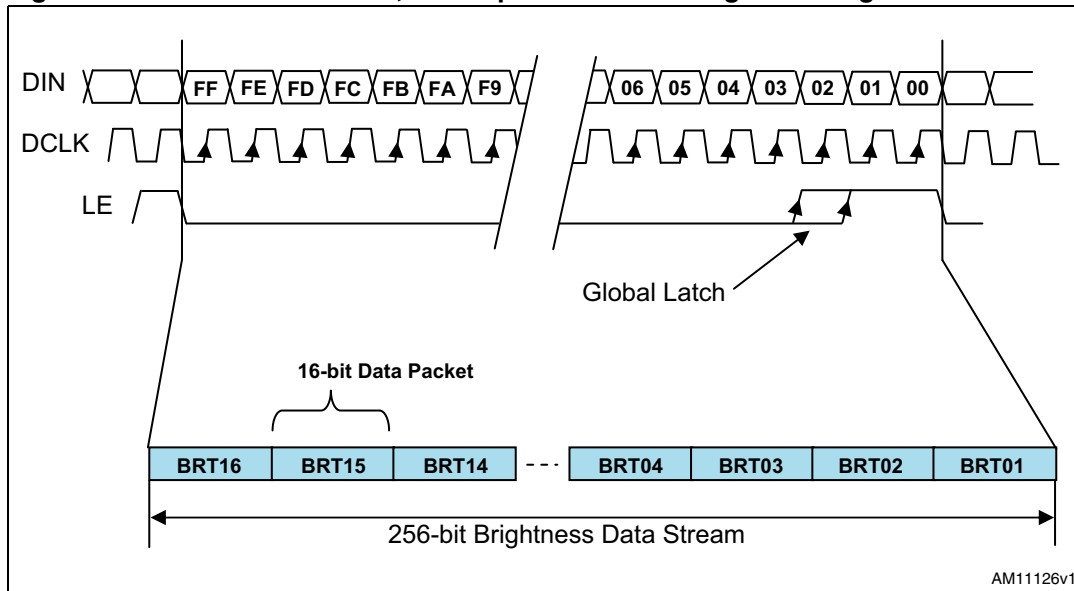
DIN
FF FE FD FC FB FA F9
06 05 04 03 02 01 00
DCLK
LE
Global Latch
16-bit Data Packet

| BRT16 | BRT15 | BRT14 | --- | BRT04 | BRT03 | BRT02 | BRT01 |
|---|---|---|---|---|---|---|---|

256-bit Brightness Data Stream
AM11126v1